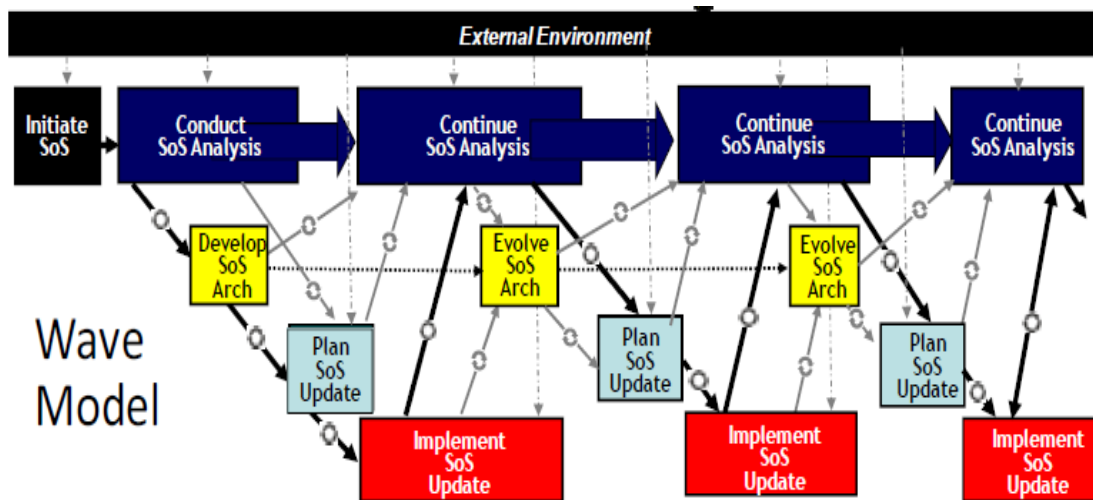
External Environment

Initiate SoS

Conduct SoS Analysis

Continue SoS Analysis

Continue SoS Analysis

Continue SoS Analysis

Develop SoS Arch

Evolve SoS Arch

Evolve SoS Arch

Plan SoS Update

Plan SoS Update

Plan SoS Update

Wave Model

Implement SoS Update

Implement SoS Update

Implement SoS Update